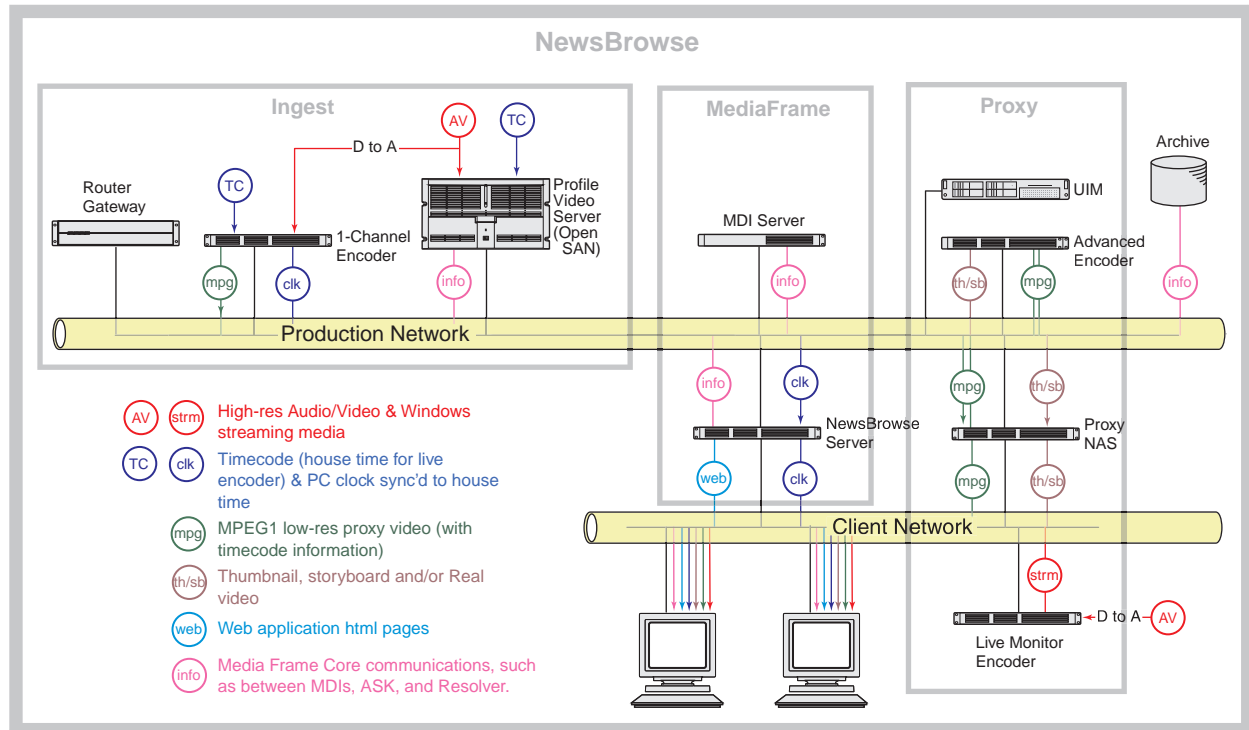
NewsBrowse

Ingest

AV

TC

D to A

TC

Router Gateway

1-Channel Encoder

Profile Video Server (Open SAN)

mpg

clk

info

MediaFrame

MDI Server

info

Proxy

UIM

Archive

Advanced Encoder

th/sb

mpg

info

Production Network

info

clk

mpg

th/sb

NewsBrowse Server

Proxy NAS

web

clk

mpg

th/sb

Client Network

strm

D to A

AV

Live Monitor Encoder

AV strm High-res Audio/Video & Windows streaming media

TC clk Timecode (house time for live encoder) & PC clock sync'd to house time

mpg MPEG1 low-res proxy video (with timecode information)

th/sb Thumbnail, storyboard and/or Real video

web Web application html pages

info Media Frame Core communications, such as between MDIs, ASK, and Resolver.